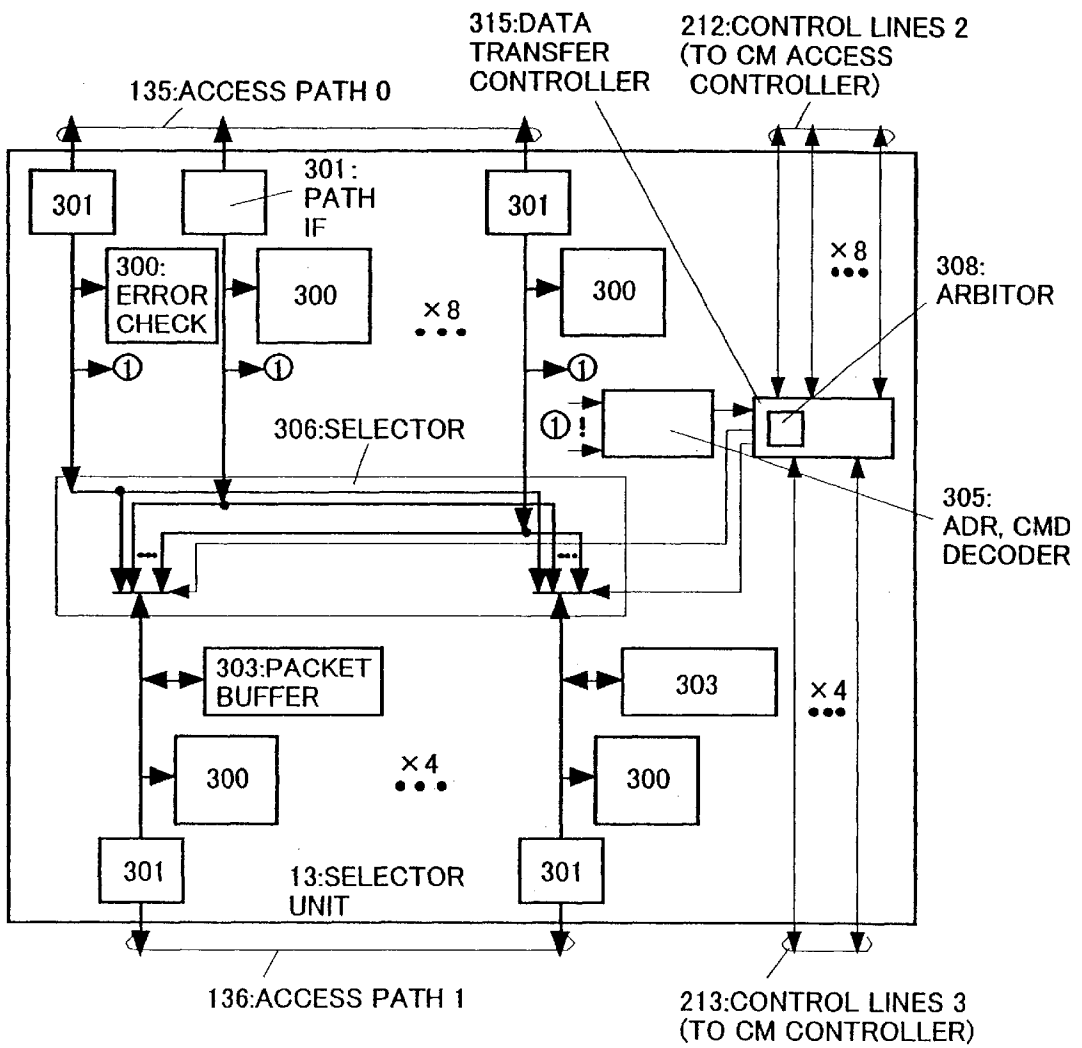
315:DATA TRANSFER CONTROLLER

212:CONTROL LINES 2 (TO CM ACCESS CONTROLLER)

135:ACCESS PATH 0

301

301: PATH IF

301

×8

300: ERROR CHECK

300

×8

300

308: ARBITOR

①

①

①

①

306:SELECTOR

305: ADR, CMD DECODER

303:PACKET BUFFER

303

×4

×4

300

300

301

13:SELECTOR UNIT

301

136:ACCESS PATH 1

213:CONTROL LINES 3 (TO CM CONTROLLER)